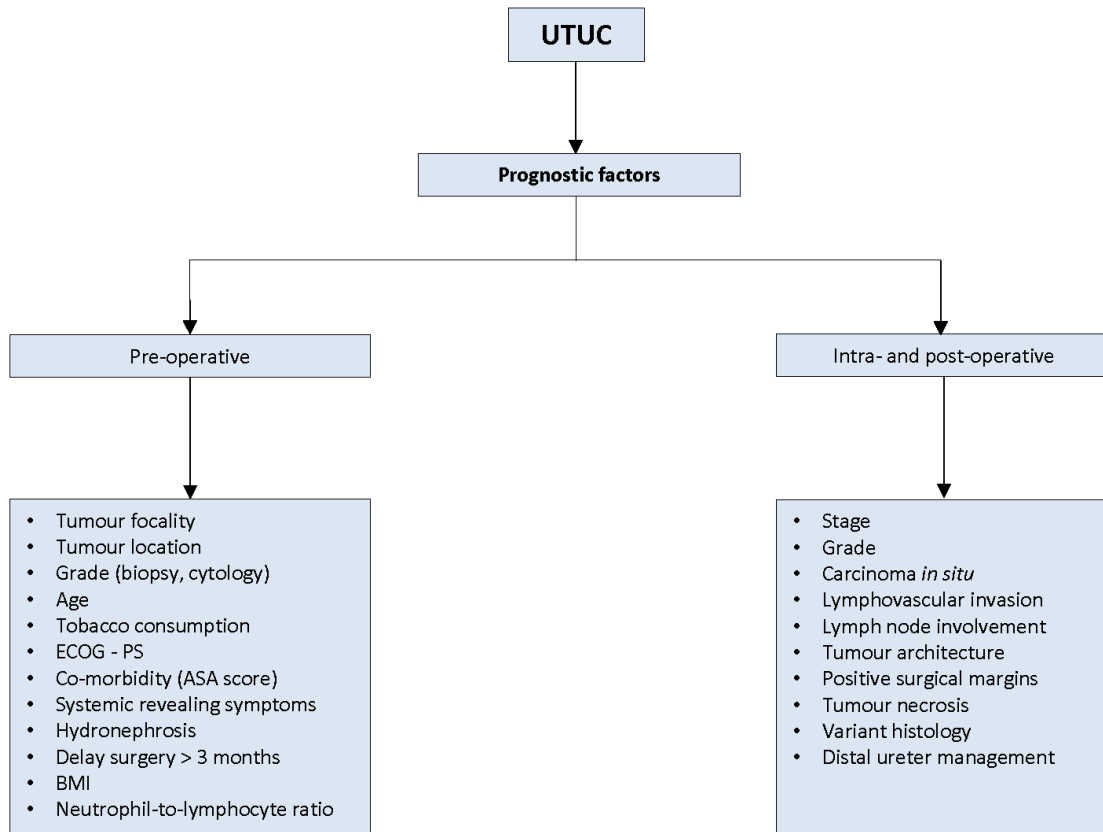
UTUC

Prognostic factors

Pre-operative

Intra- and post-operative

- Tumour focality
- Tumour location
- Grade (biopsy, cytology)
- Age
- Tobacco consumption
- ECOG - PS
- Co-morbidity (ASA score)
- Systemic revealing symptoms
- Hydronephrosis
- Delay surgery > 3 months
- BMI
- Neutrophil-to-lymphocyte ratio

- Stage
- Grade
- Carcinoma *in situ*
- Lymphovascular invasion
- Lymph node involvement
- Tumour architecture
- Positive surgical margins
- Tumour necrosis
- Variant histology
- Distal ureter management